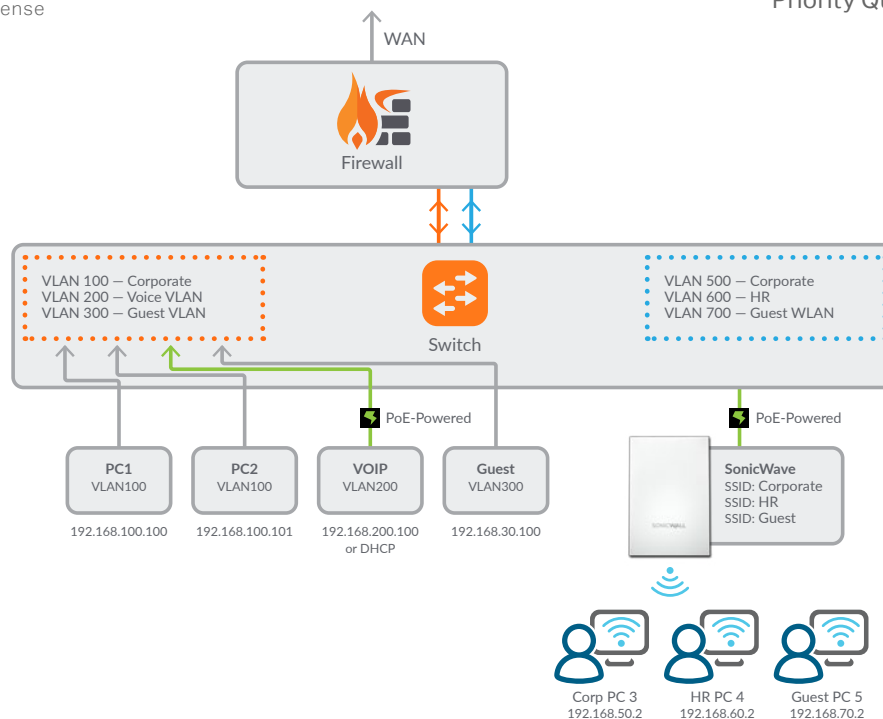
ense

Priority Q

WAN

Firewall

VLAN 100 — Corporate
VLAN 200 — Voice VLAN
VLAN 300 — Guest VLAN

Switch

VLAN 500 — Corporate
VLAN 600 — HR
VLAN 700 — Guest WLAN

PoE-Powered

PoE-Powered

PC1
VLAN100

192.168.100.100

PC2
VLAN100

192.168.100.101

VOIP
VLAN200

192.168.200.100
or DHCP

Guest
VLAN300

192.168.30.100

SONICWALL

SonicWave
SSID: Corporate
SSID: HR
SSID: Guest

Corp PC 3
192.168.50.2

HR PC 4
192.168.60.2

Guest PC 5
192.168.70.2